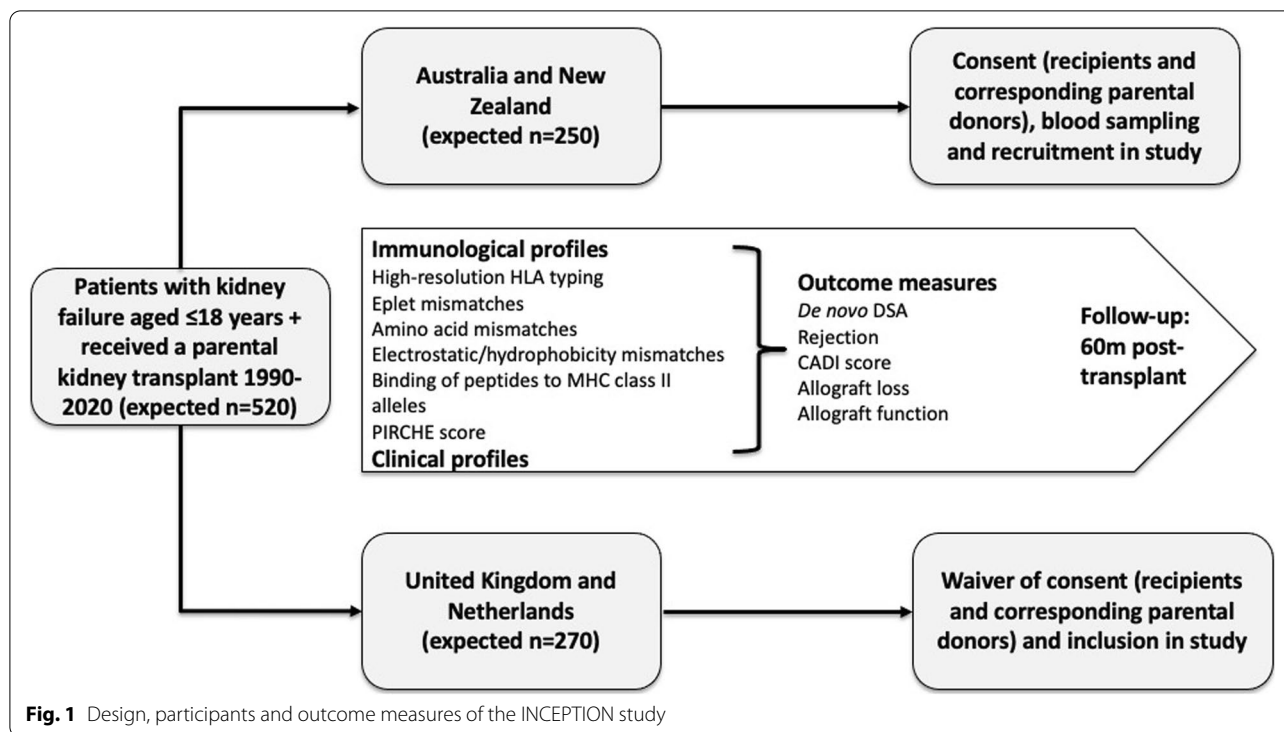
Patients with kidney failure aged ≤18 years + received a parental kidney transplant 1990-2020 (expected n=520)

Australia and New Zealand (expected n=250)

Consent (recipients and corresponding parental donors), blood sampling and recruitment in study

Immunological profiles
High-resolution HLA typing
Eplet mismatches
Amino acid mismatches
Electrostatic/hydrophobicity mismatches
Binding of peptides to MHC class II alleles
PIRCHE score
Clinical profiles

Outcome measures
De novo DSA
Rejection
CADI score
Allograft loss
Allograft function

Follow-up: 60m post-transplant

United Kingdom and Netherlands (expected n=270)

Waiver of consent (recipients and corresponding parental donors) and inclusion in study

Fig. 1 Design, participants and outcome measures of the INCEPTION study